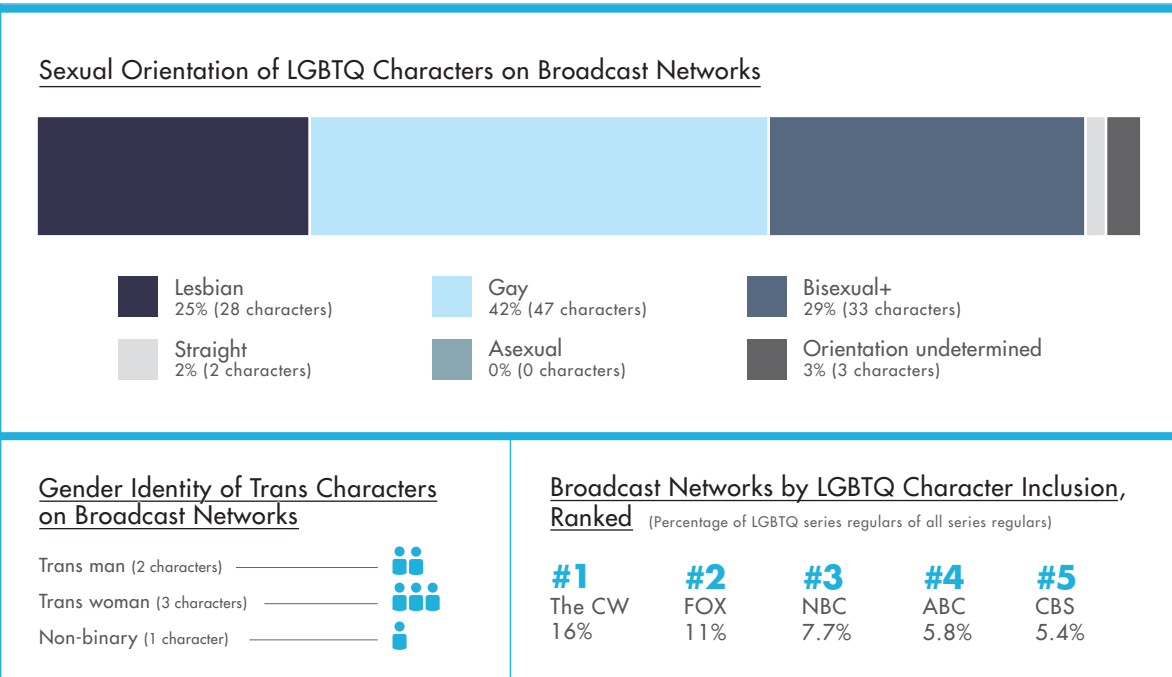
Sexual Orientation of LGBTQ Characters on Broadcast Networks

Lesbian
25% (28 characters)

Gay
42% (47 characters)

Bisexual+
29% (33 characters)

Straight
2% (2 characters)

Asexual
0% (0 characters)

Orientation undetermined
3% (3 characters)

Gender Identity of Trans Characters on Broadcast Networks

Trans man (2 characters)
Trans woman (3 characters)
Non-binary (1 character)

Broadcast Networks by LGBTQ Character Inclusion, Ranked (Percentage of LGBTQ series regulars of all series regulars)

#1
The CW
16%

#2
FOX
11%

#3
NBC
7.7%

#4
ABC
5.8%

#5
CBS
5.4%